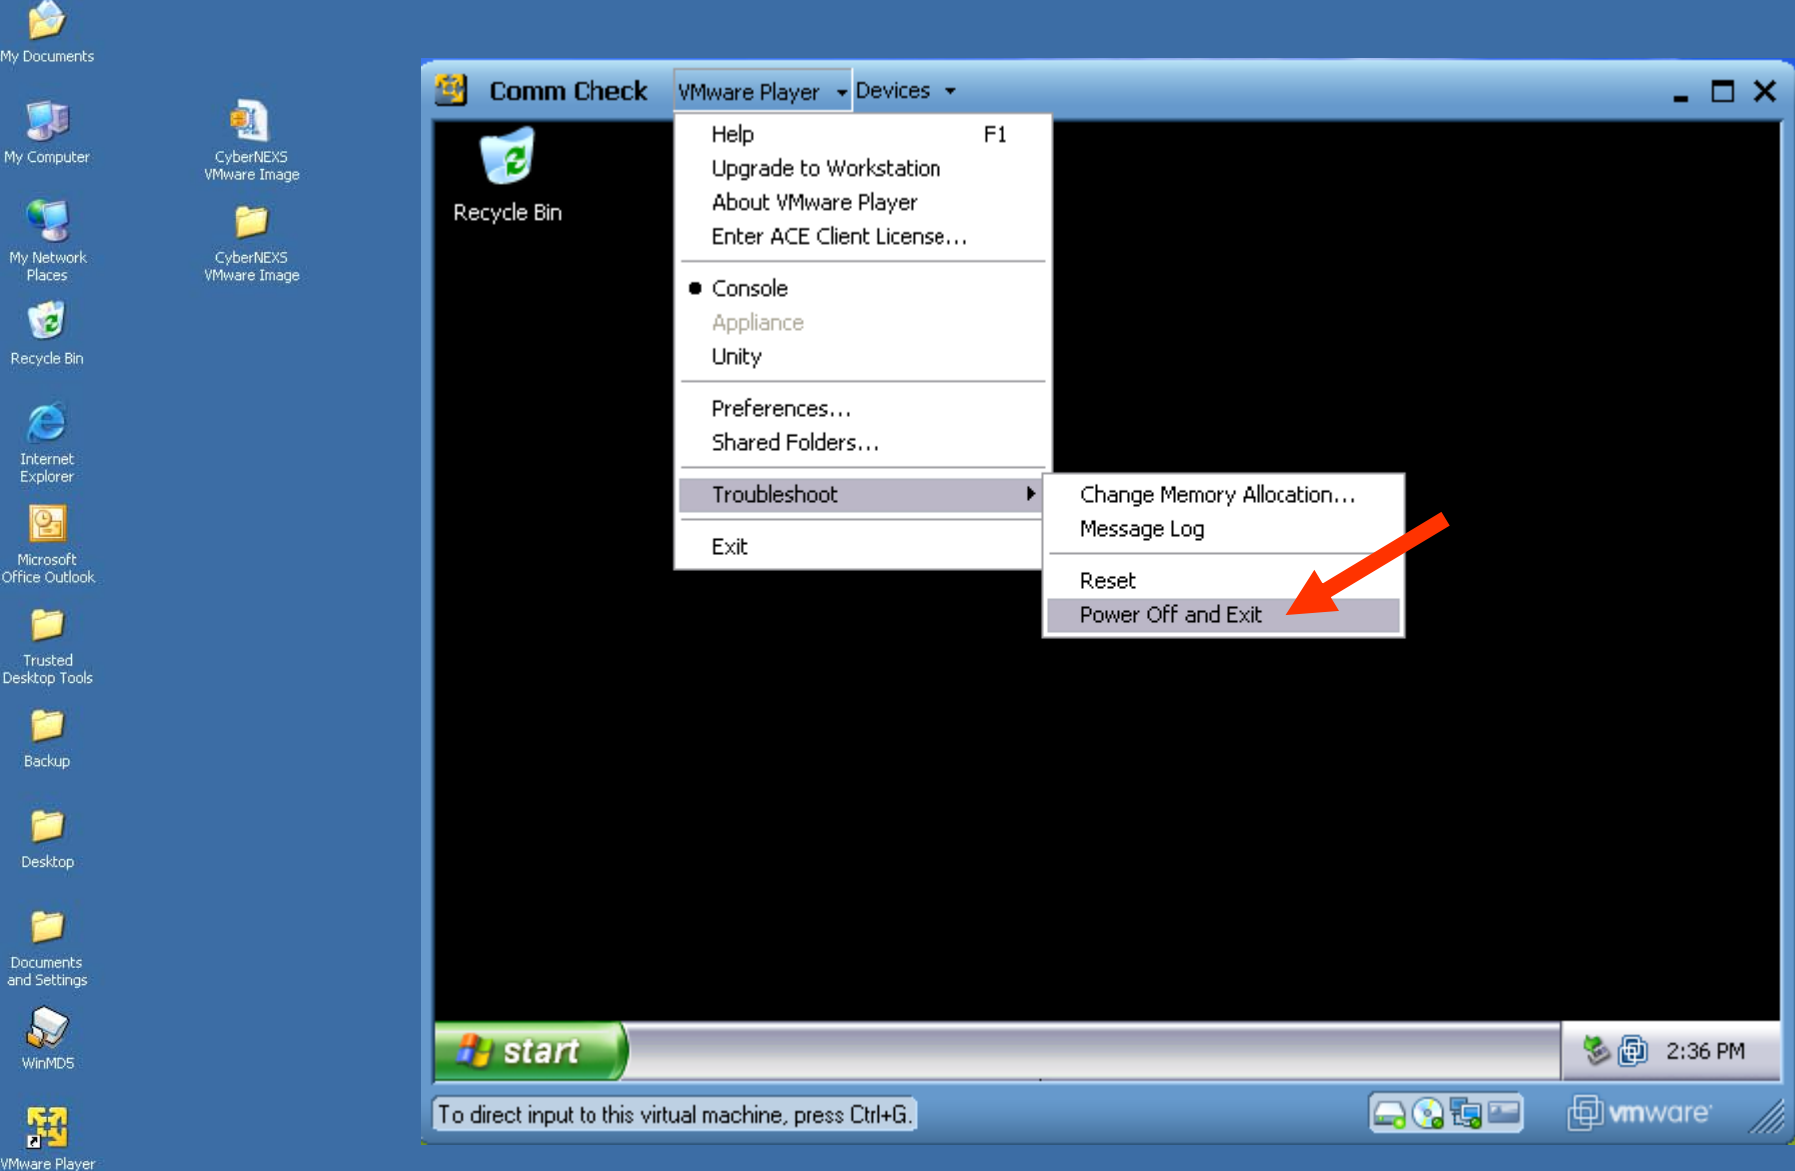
My Documents

My Computer

CyberNEXS VMware Image

My Network Places

CyberNEXS VMware Image

Recycle Bin

Internet Explorer

Microsoft Office Outlook

Trusted Desktop Tools

Backup

Desktop

Documents and Settings

WinMD5

VMware Player

Comm Check VMware Player Devices

Recycle Bin

Help F1
Upgrade to Workstation
About VMware Player
Enter ACE Client License...
Console
Appliance
Unity
Preferences...
Shared Folders...
Troubleshoot
Exit

Change Memory Allocation...
Message Log
Reset
Power Off and Exit

start

2:36 PM

To direct input to this virtual machine, press Ctrl+G.

vmware